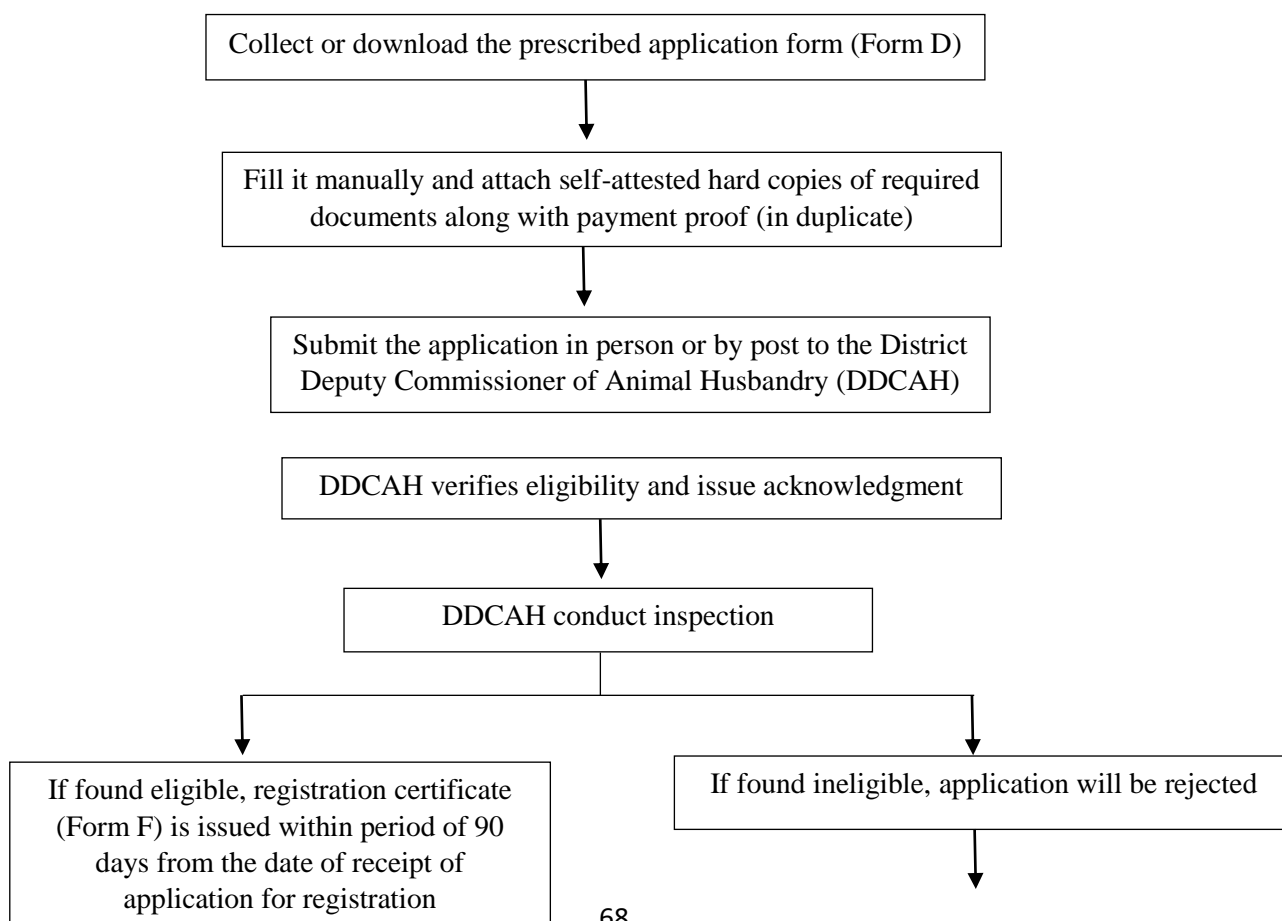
Collect or download the prescribed application form (Form D)

Fill it manually and attach self-attested hard copies of required documents along with payment proof (in duplicate)

Submit the application in person or by post to the District Deputy Commissioner of Animal Husbandry (DDCAH)

DDCAH verifies eligibility and issue acknowledgment

DDCAH conduct inspection

If found eligible, registration certificate (Form F) is issued within period of 90 days from the date of receipt of application for registration

If found ineligible, application will be rejected

68